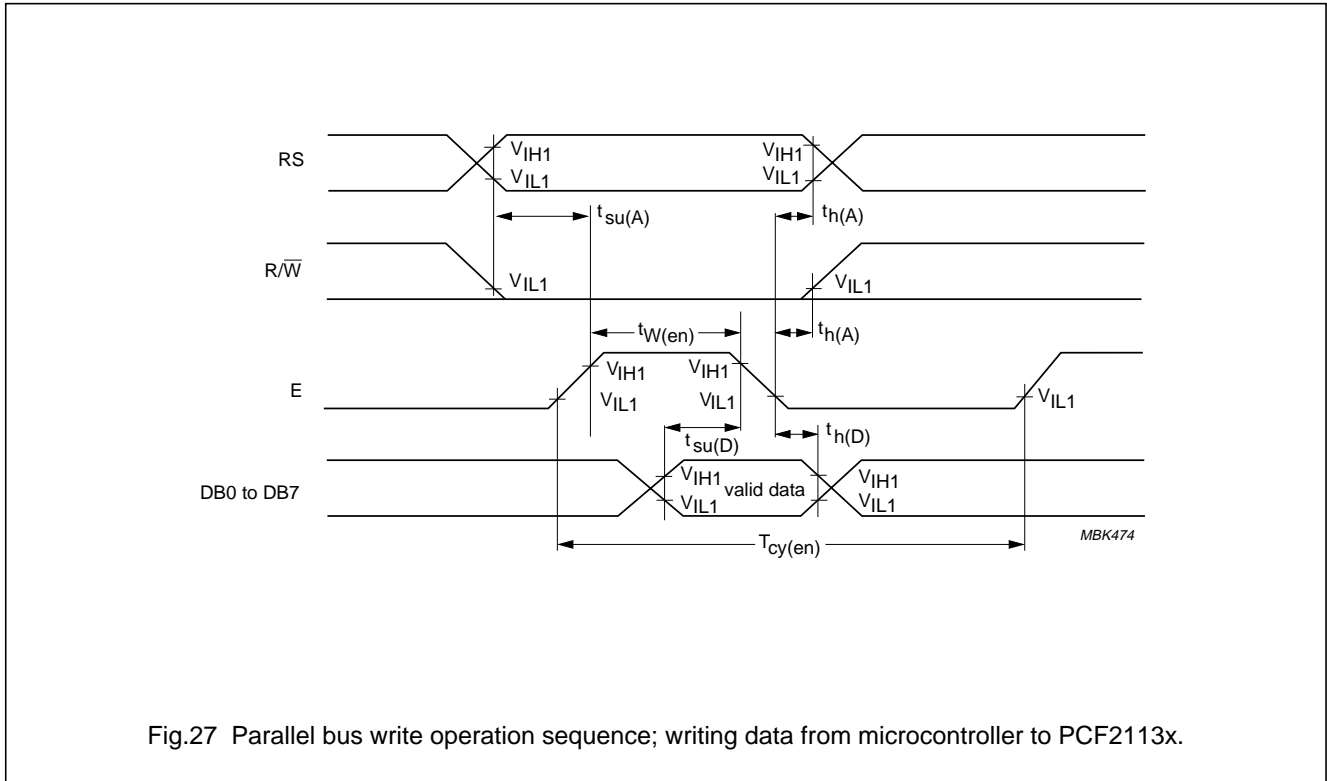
RS

$V_{IH1}$

$V_{IL1}$

$V_{IH1}$

$V_{IL1}$

$t_{su(A)}$

$t_{h(A)}$

R/$\overline{W}$

$V_{IL1}$

$V_{IL1}$

$t_{W(en)}$

$t_{h(A)}$

E

$V_{IH1}$

$V_{IL1}$

$V_{IH1}$

$V_{IL1}$

$V_{IL1}$

$t_{su(D)}$

$t_{h(D)}$

DB0 to DB7

$V_{IH1}$ valid data

$V_{IL1}$

$V_{IH1}$

$V_{IL1}$

$T_{cy(en)}$

MBK474

Fig.27 Parallel bus write operation sequence; writing data from microcontroller to PCF2113x.